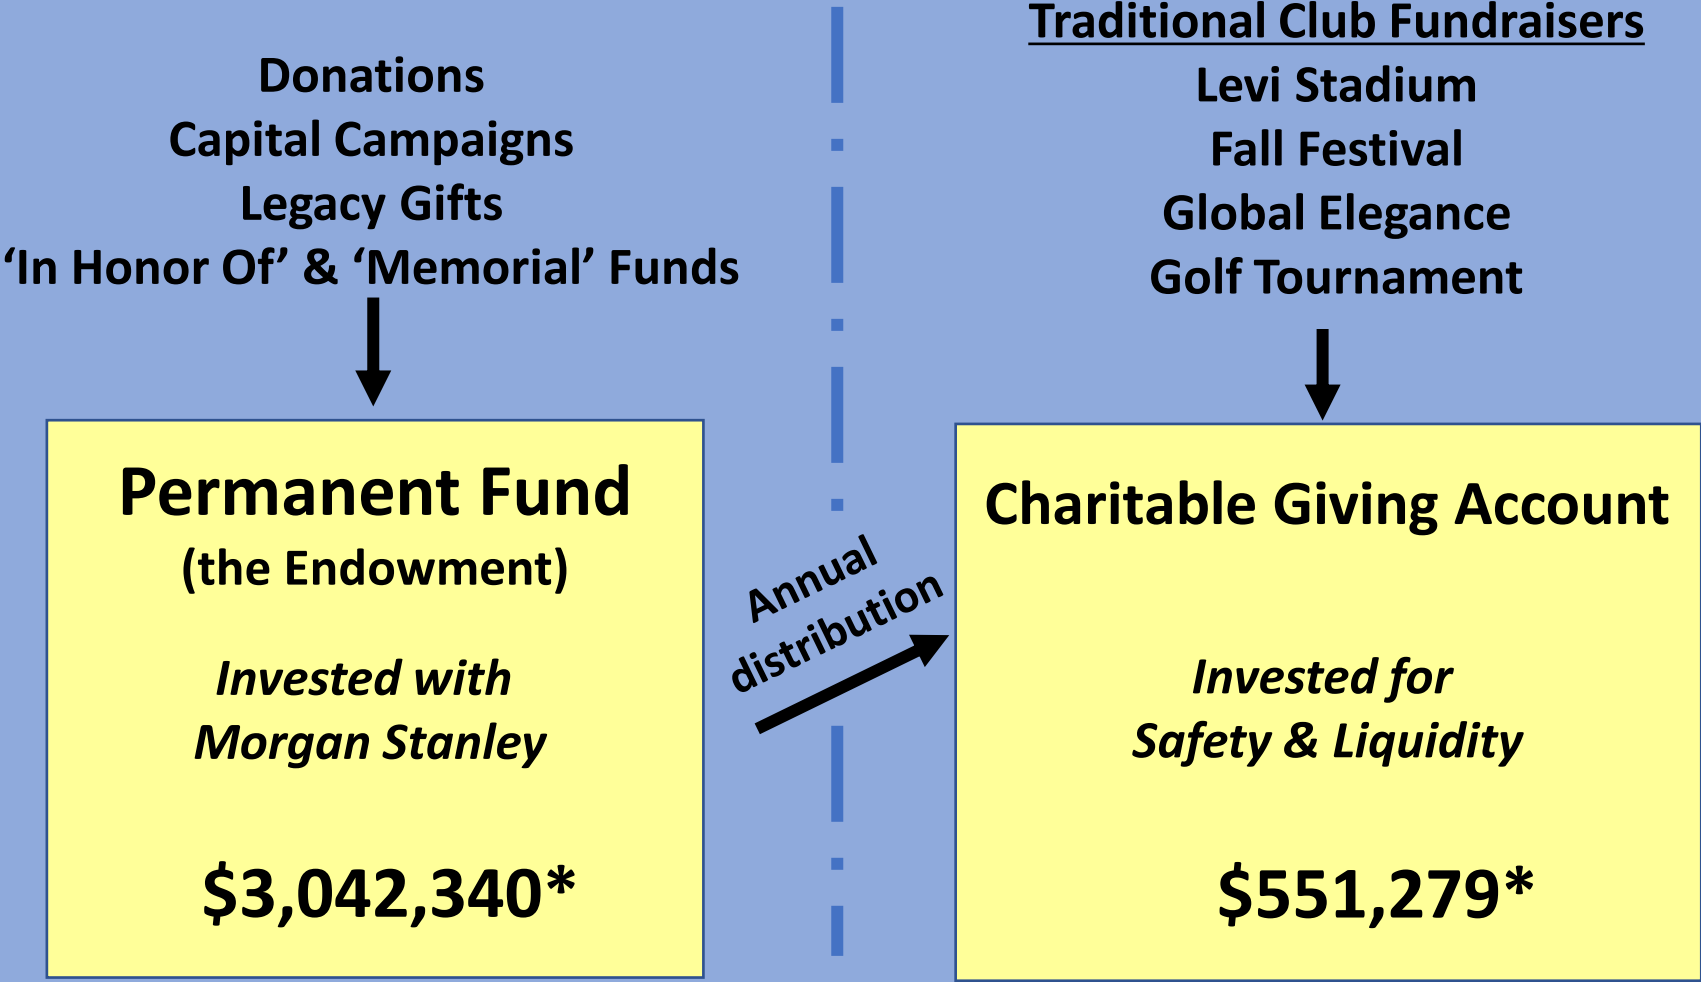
Donations
Capital Campaigns
Legacy Gifts
'In Honor Of' & 'Memorial' Funds

Traditional Club Fundraisers
Levi Stadium
Fall Festival
Global Elegance
Golf Tournament

Permanent Fund
(the Endowment)

Invested with
Morgan Stanley

$3,042,340*

Annual distribution

Charitable Giving Account

Invested for
Safety & Liquidity

$551,279*